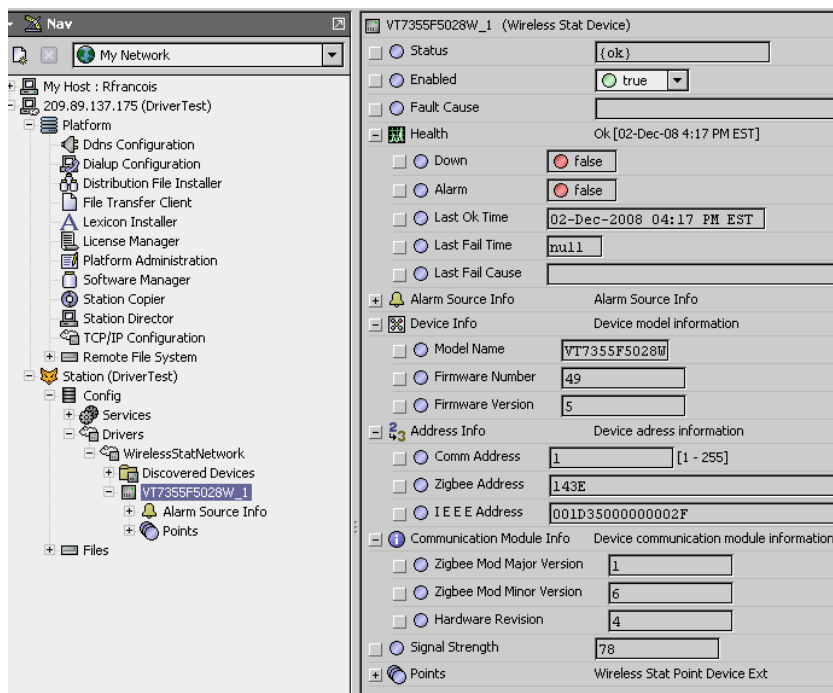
Nav

My Network

My Host : Rfrancois
209.89.137.175 (DriverTest)
Platform
Ddns Configuration
Dialup Configuration
Distribution File Installer
File Transfer Client
Lexicon Installer
License Manager
Platform Administration
Software Manager
Station Copier
Station Director
TCP/IP Configuration
Remote File System
Station (DriverTest)
Config
Services
Drivers
WirelessStatNetwork
Discovered Devices
VT7355F5028W_1
Alarm Source Info
Points
Files

VT7355F5028W_1 (Wireless Stat Device)

| | |
|---|---|
| Status | {ok} |
| Enabled | true |
| Fault Cause | |
| Health | Ok [02-Dec-08 4:17 PM EST] |
| Down | false |
| Alarm | false |
| Last Ok Time | 02-Dec-2008 04:17 PM EST |
| Last Fail Time | null |
| Last Fail Cause | |
| Alarm Source Info | Alarm Source Info |
| Device Info | Device model information |
| Model Name | VT7355F5028W |
| Firmware Number | 49 |
| Firmware Version | 5 |
| Address Info | Device adress information |
| Comm Address | 1 [1 - 255] |
| Zigbee Address | 143E |
| I E E E Address | 001D35000000002F |
| Communication Module Info | Device communication module information |
| Zigbee Mod Major Version | 1 |
| Zigbee Mod Minor Version | 6 |
| Hardware Revision | 4 |
| Signal Strength | 78 |
| Points | Wireless Stat Point Device Ext |